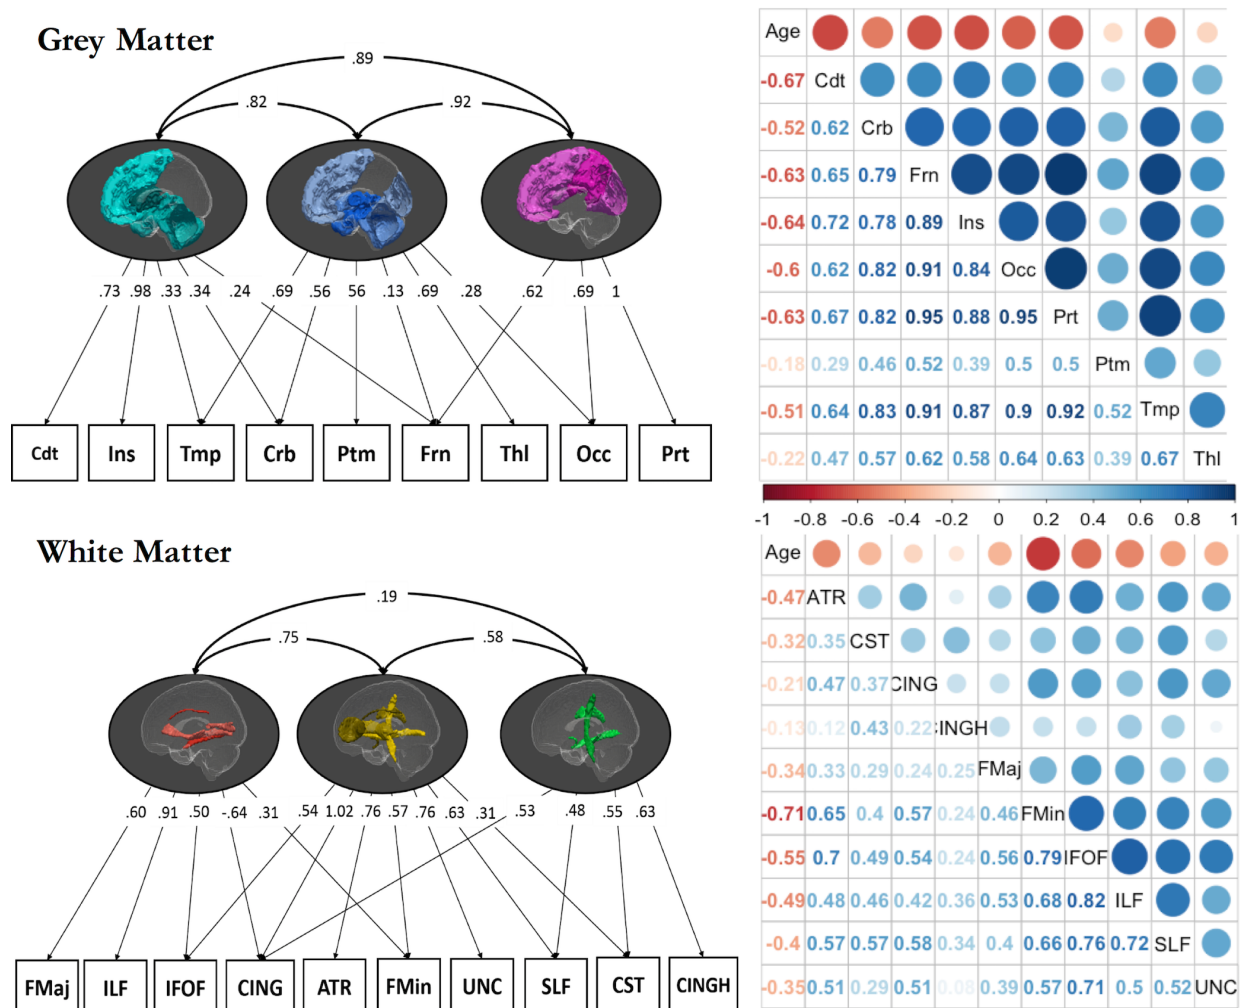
Grey Matter

.89
.82
.92

.73 .98 .33 .34 .24 .69 .56 56 .13 .69 .28 .62 .69 1

| Cdt | Ins | Tmp | Crb | Ptm | Frn | Thl | Occ | Prt |
|---|---|---|---|---|---|---|---|---|

| Age | | | | | | | | | |
|---|---|---|---|---|---|---|---|---|---|
| -0.67 | Cdt | | | | | | | | |
| -0.52 | 0.62 | Crb | | | | | | | |
| -0.63 | 0.65 | 0.79 | Frn | | | | | | |
| -0.64 | 0.72 | 0.78 | 0.89 | Ins | | | | | |
| -0.6 | 0.62 | 0.82 | 0.91 | 0.84 | Occ | | | | |
| -0.63 | 0.67 | 0.82 | 0.95 | 0.88 | 0.95 | Prt | | | |
| -0.18 | 0.29 | 0.46 | 0.52 | 0.39 | 0.5 | 0.5 | Ptm | | |
| -0.51 | 0.64 | 0.83 | 0.91 | 0.87 | 0.9 | 0.92 | 0.52 | Tmp | |
| -0.22 | 0.47 | 0.57 | 0.62 | 0.58 | 0.64 | 0.63 | 0.39 | 0.67 | Thl |

-1 -0.8 -0.6 -0.4 -0.2 0 0.2 0.4 0.6 0.8 1

White Matter

.19
.75
.58

.60 .91 .50 -.64 .31 .54 1.02 .76 .57 .76 .63 .31 .53 .48 .55 .63

| FMaj | ILF | IFOF | CING | ATR | FMin | UNC | SLF | CST | CINGH |
|---|---|---|---|---|---|---|---|---|---|

| Age | | | | | | | | | | |
|---|---|---|---|---|---|---|---|---|---|---|
| -0.47 | ATR | | | | | | | | | |
| -0.32 | 0.35 | CST | | | | | | | | |
| -0.21 | 0.47 | 0.37 | CING | | | | | | | |
| -0.13 | 0.12 | 0.43 | 0.22 | INGH | | | | | | |
| -0.34 | 0.33 | 0.29 | 0.24 | 0.25 | FMaj | | | | | |
| -0.71 | 0.65 | 0.4 | 0.57 | 0.24 | 0.46 | FMin | | | | |
| -0.55 | 0.7 | 0.49 | 0.54 | 0.24 | 0.56 | 0.79 | IFOF | | | |
| -0.49 | 0.48 | 0.46 | 0.42 | 0.36 | 0.53 | 0.68 | 0.82 | ILF | | |
| -0.4 | 0.57 | 0.57 | 0.58 | 0.34 | 0.4 | 0.66 | 0.76 | 0.72 | SLF | |
| -0.35 | 0.51 | 0.29 | 0.51 | 0.08 | 0.39 | 0.57 | 0.71 | 0.5 | 0.52 | UNC |